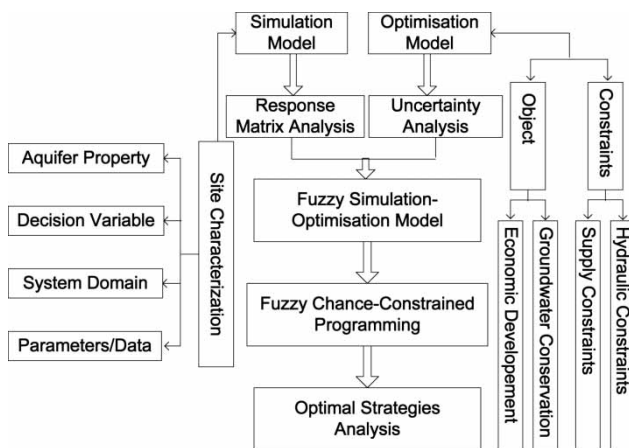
Simulation Model

Optimisation Model

Response Matrix Analysis

Uncertainty Analysis

Object

Constraints

Aquifer Property

Decision Variable

System Domain

Parameters/Data

Site Characterization

Fuzzy Simulation-Optimisation Model

Fuzzy Chance-Constrained Programming

Optimal Strategies Analysis

Economic Developement

Groundwater Conservation

Supply Constraints

Hydraulic Constraints